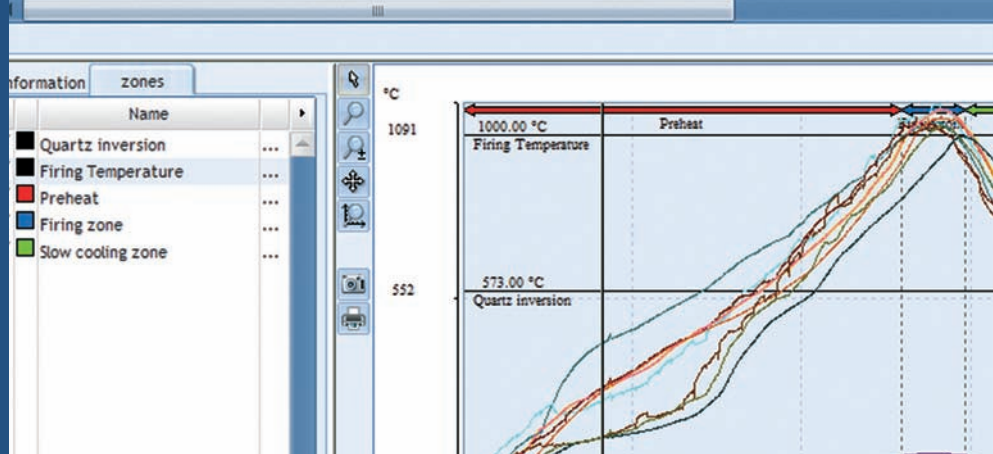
nformation zones

Name

Quartz inversion ...
Firing Temperature ...
Preheat ...
Firing zone ...
Slow cooling zone ...

°C

1091

552

Preheat

1000.00 °C
Firing Temperature

573.00 °C
Quartz inversion